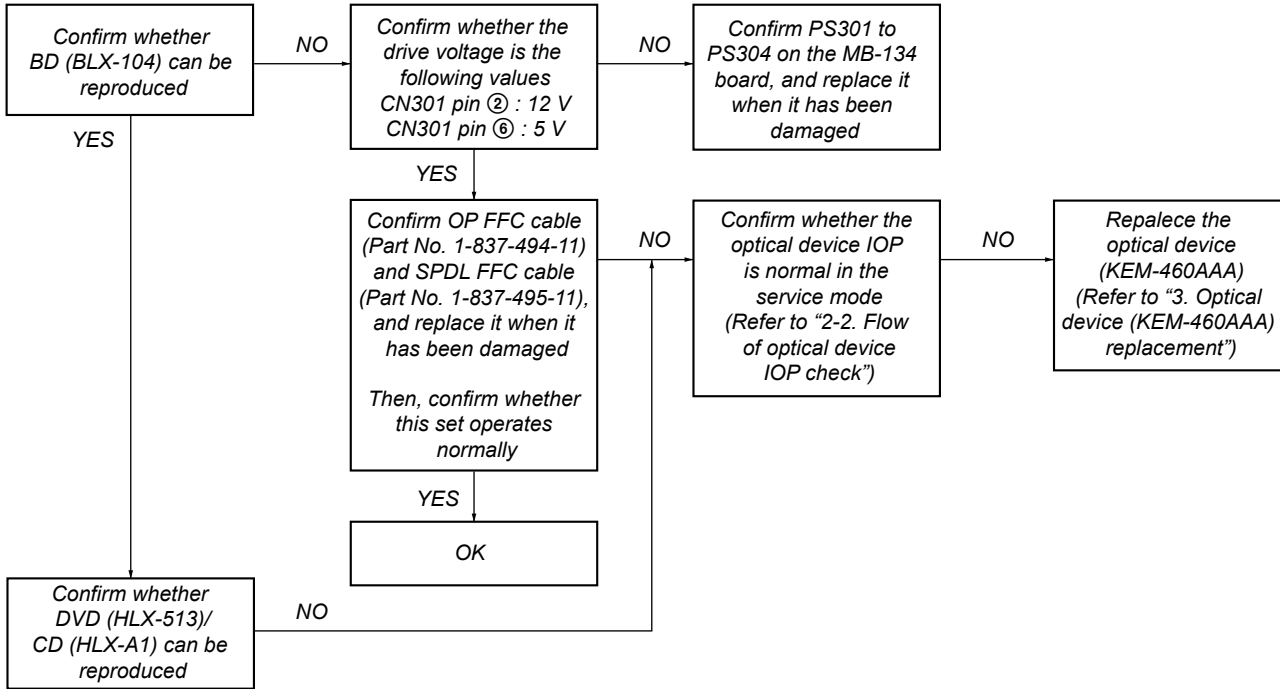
Confirm whether BD (BLX-104) can be reproduced

NO

Confirm whether the drive voltage is the following values
CN301 pin ② : 12 V
CN301 pin ⑥ : 5 V

NO

Confirm PS301 to PS304 on the MB-134 board, and replace it when it has been damaged

YES

YES

Confirm OP FFC cable (Part No. 1-837-494-11) and SPDL FFC cable (Part No. 1-837-495-11), and replace it when it has been damaged

Then, confirm whether this set operates normally

NO

Confirm whether the optical device IOP is normal in the service mode (Refer to "2-2. Flow of optical device IOP check")

NO

Repalece the optical device (KEM-460AAA) (Refer to "3. Optical device (KEM-460AAA) replacement")

YES

OK

Confirm whether DVD (HLX-513)/ CD (HLX-A1) can be reproduced

NO